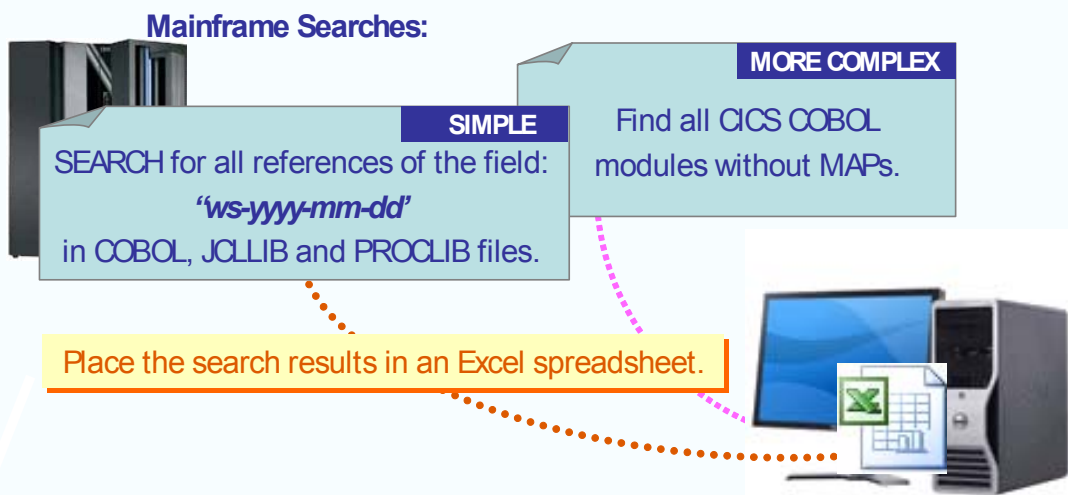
Mainframe Searches:

MORE COMPLEX

Find all CICS COBOL modules without MAPs.

SIMPLE

SEARCH for all references of the field:
*“ws-yyyy-mm-dd”*
in COBOL, JCLLIB and PROCLIB files.

Place the search results in an Excel spreadsheet.